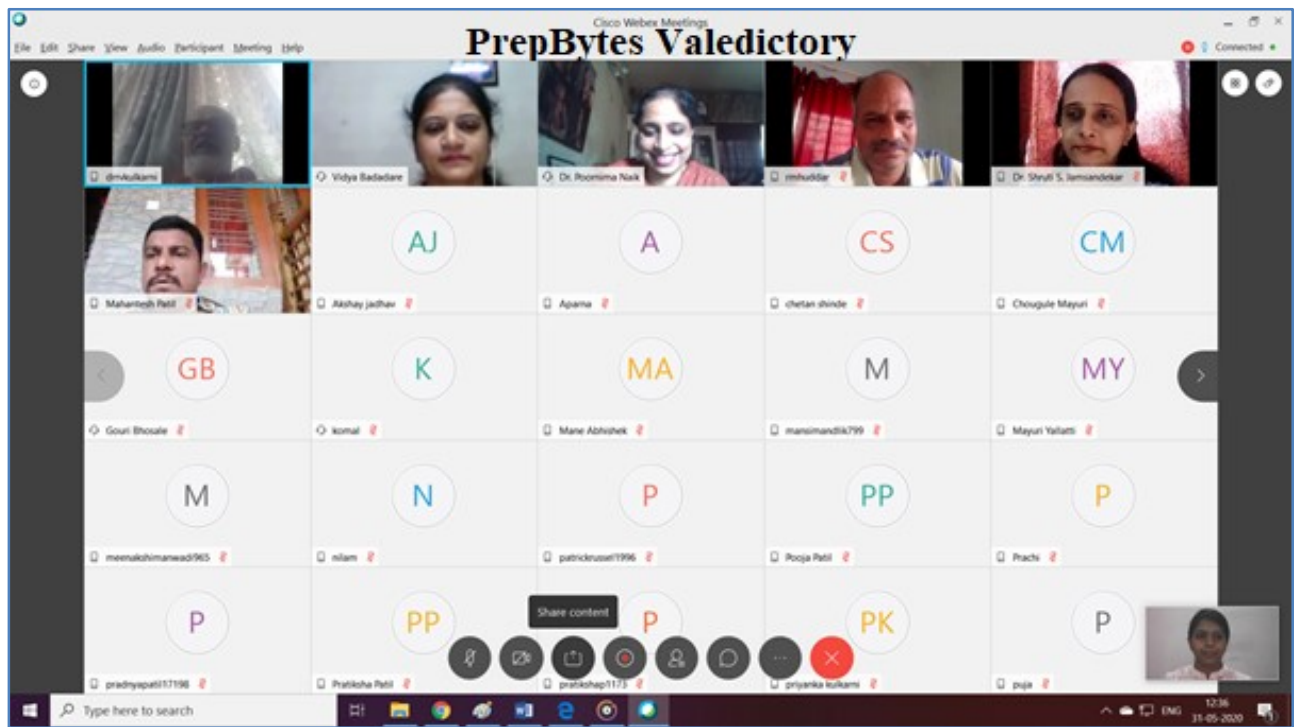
Cisco Webex Meetings
PrepBytes Valedictory
File Edit Share View Audio Participant Meeting Help
Connected

drvkulkarni
Vidya Badadare
Dr. Poornima Naik
rmhuddar
Dr. Shruti S. Jamsandekar
Mahantesh Patil
AJ
Akshay jadhav
A
Aparna
CS
chetan shinde
CM
Chougule Mayuri
GB
Gouri Bhosale
K
komal
MA
Mane Abhishek
M
mansimandlik799
MY
Mayuri Yallatti
M
meenakshimanwadi965
N
nilam
P
patrickrussel1996
PP
Pooja Patil
P
Prachi
P
pradnyapatil17198
PP
Pratiksha Patil
P
pratikshap1173
PK
priyanka kulkarni
P
puja
Share content

Type here to search
ENG
12:36
31-05-2020